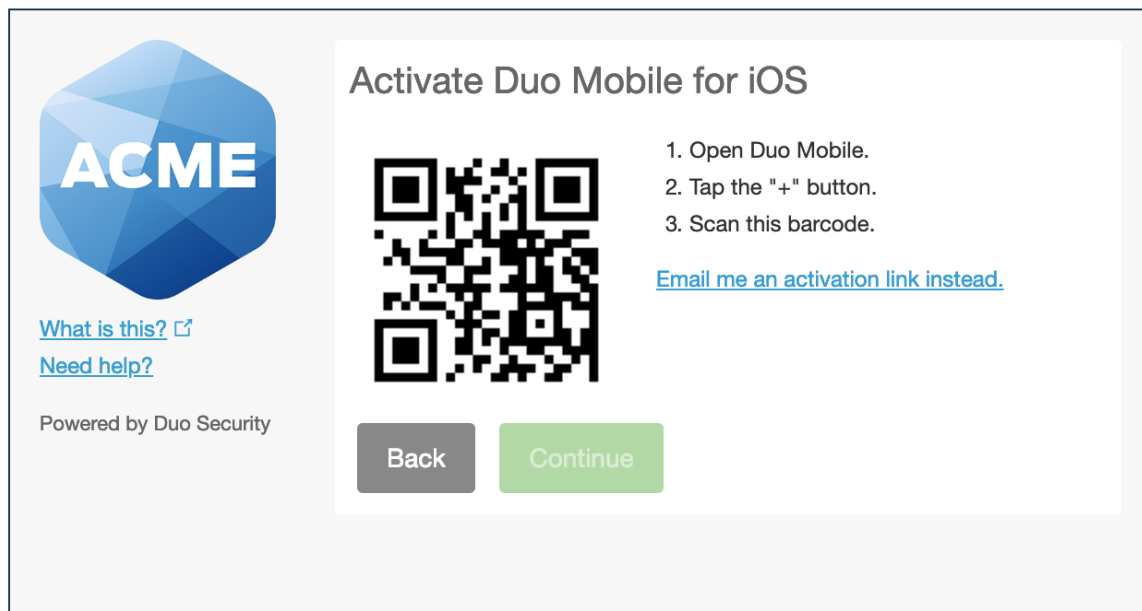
ACME

What is this?

Need help?

Powered by Duo Security

Activate Duo Mobile for iOS

1. Open Duo Mobile.
2. Tap the "+" button.
3. Scan this barcode.

Email me an activation link instead.

Back

Continue